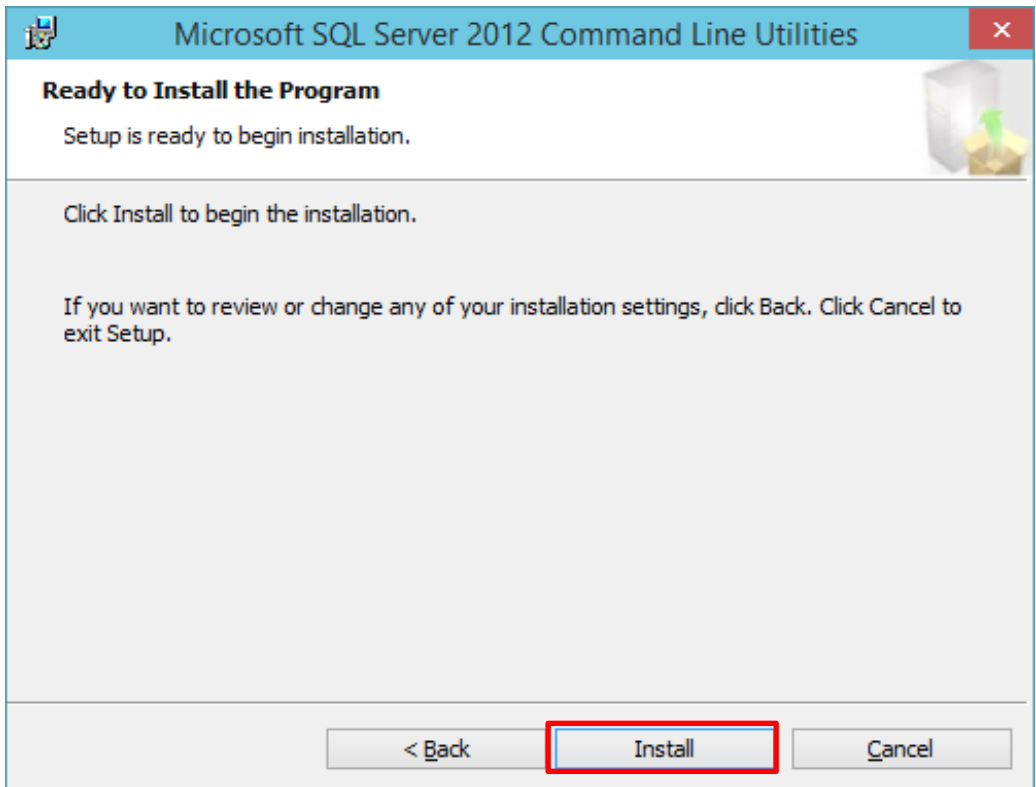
Microsoft SQL Server 2012 Command Line Utilities

Ready to Install the Program

Setup is ready to begin installation.

Click Install to begin the installation.

If you want to review or change any of your installation settings, click Back. Click Cancel to exit Setup.

< Back

Install

Cancel